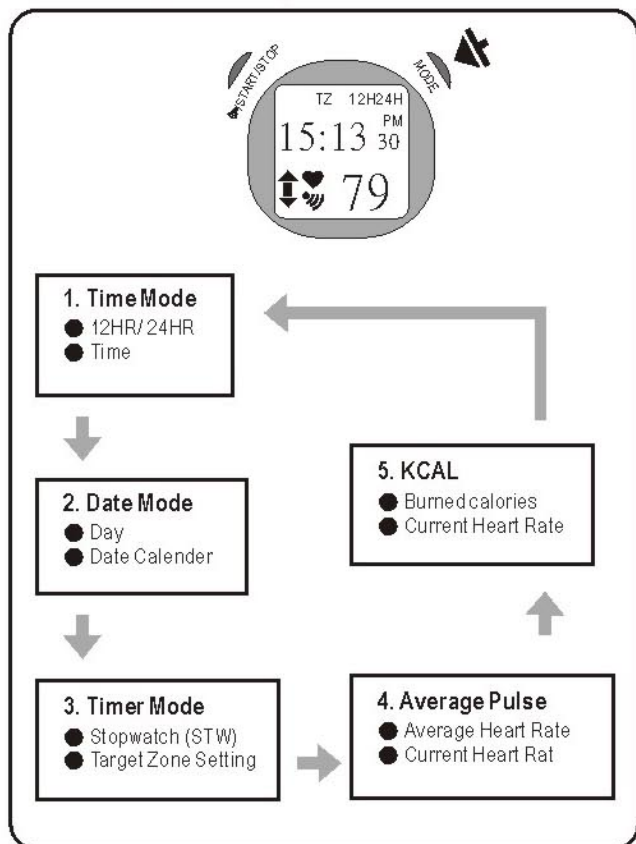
START/STOP

MODE

TZ 12H24H

15:13 PM 30

79

1. Time Mode
12HR/ 24HR
Time

2. Date Mode
Day
Date Calender

3. Timer Mode
Stopwatch (STW)
Target Zone Setting

4. Average Pulse
Average Heart Rate
Current Heart Rat

5. KCAL
Burned calories
Current Heart Rate